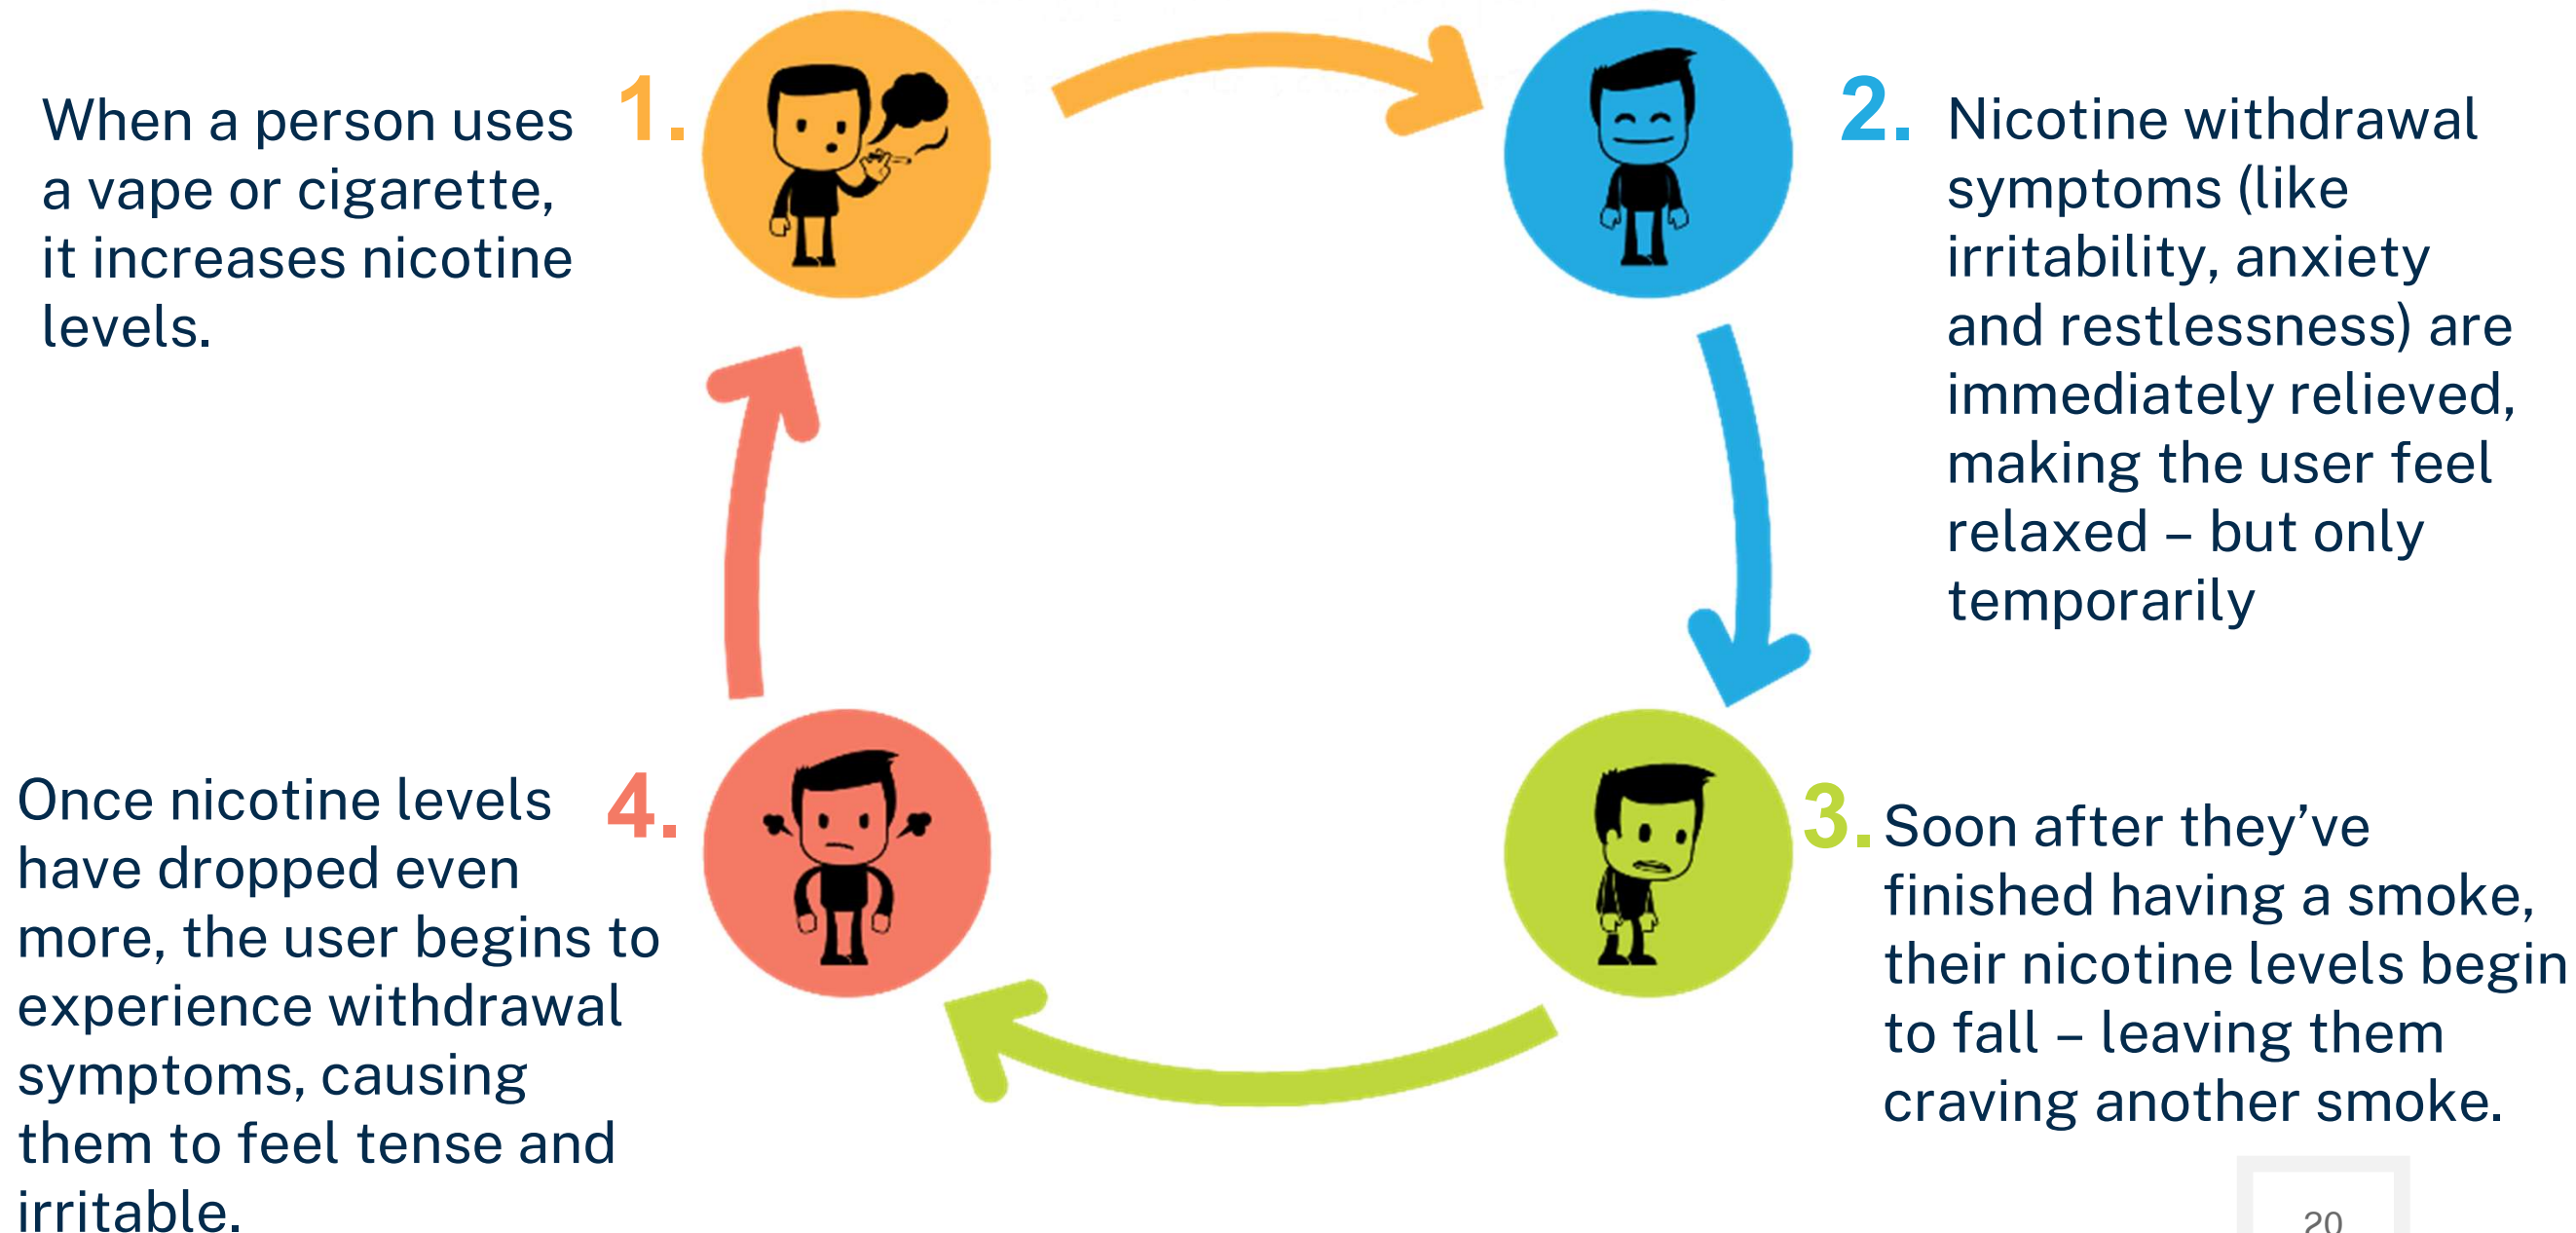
When a person uses a vape or cigarette, it increases nicotine levels.

1.

2.

Nicotine withdrawal symptoms (like irritability, anxiety and restlessness) are immediately relieved, making the user feel relaxed – but only temporarily

Once nicotine levels have dropped even more, the user begins to experience withdrawal symptoms, causing them to feel tense and irritable.

4.

3.

Soon after they've finished having a smoke, their nicotine levels begin to fall – leaving them craving another smoke.

20